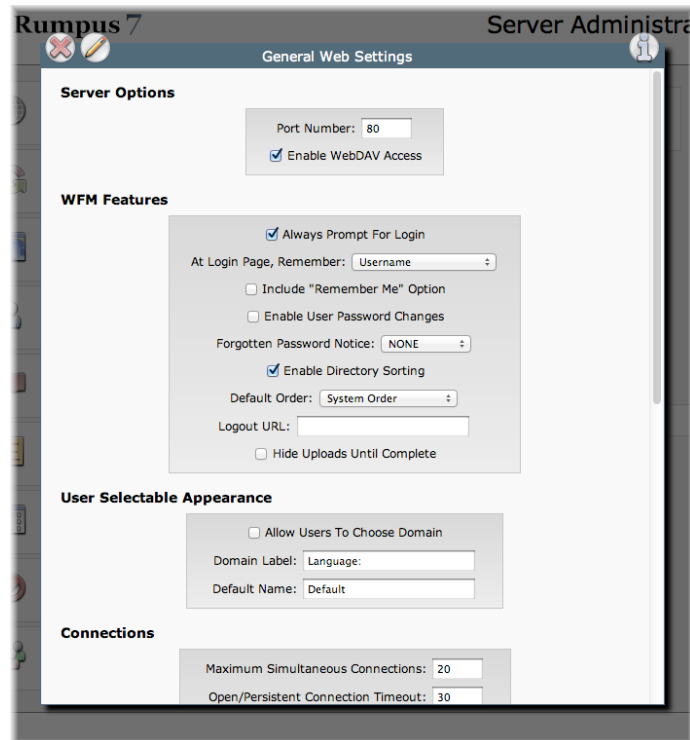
Rumpus 7

Server Administra

General Web Settings

Server Options

Port Number: 80

Enable WebDAV Access

WFM Features

Always Prompt For Login

At Login Page, Remember: Username

Include "Remember Me" Option

Enable User Password Changes

Forgotten Password Notice: NONE

Enable Directory Sorting

Default Order: System Order

Logout URL:

Hide Uploads Until Complete

User Selectable Appearance

Allow Users To Choose Domain

Domain Label: Language:

Default Name: Default

Connections

Maximum Simultaneous Connections: 20

Open/Persistent Connection Timeout: 30